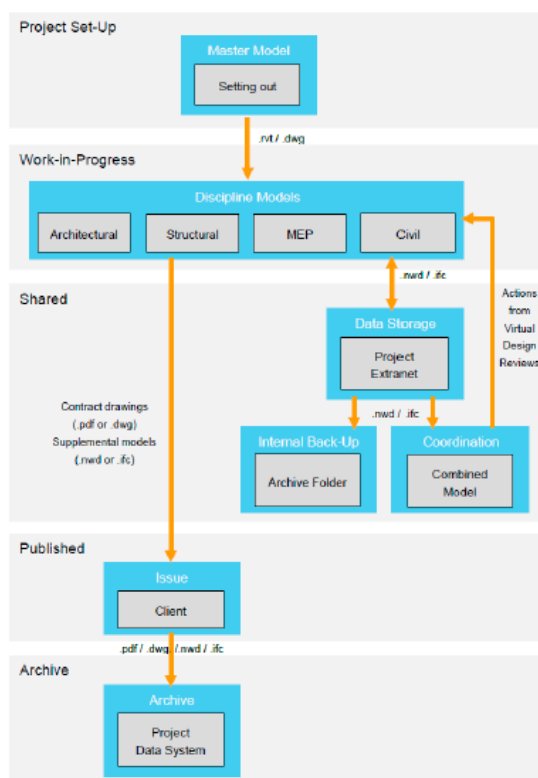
Project Set-Up

Master Model

Setting out

.rvt / .dwg

Work-in-Progress

Discipline Models

Architectural

Structural

MEP

Civil

.nwd / .ifc

Shared

Data Storage

Project Extranet

Actions from Virtual Design Reviews

Contract drawings (.pdf or .dwg) Supplemental models (.nwd or .ifc)

.nwd / .ifc

Internal Back-Up

Archive Folder

Coordination

Combined Model

Published

Issue

Client

.pdf / .dwg / .nwd / .ifc

Archive

Archive

Project Data System